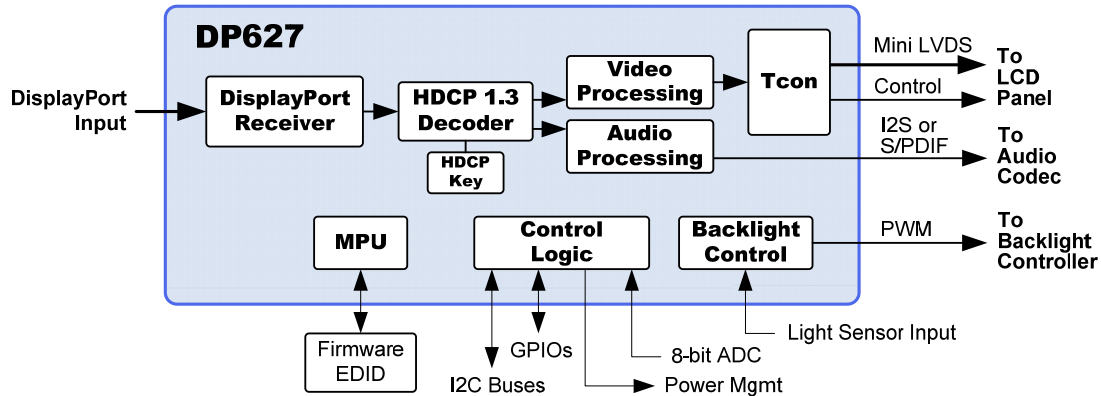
DP627

DisplayPort Input

DisplayPort Receiver

HDCP 1.3 Decoder

HDCP Key

Video Processing

Audio Processing

Tcon

Mini LVDS

Control

To LCD Panel

I2S or S/PDIF

To Audio Codec

MPU

Control Logic

Backlight Control

PWM

To Backlight Controller

Firmware EDID

I2C Buses

GPIOs

Power Mgmt

8-bit ADC

Light Sensor Input